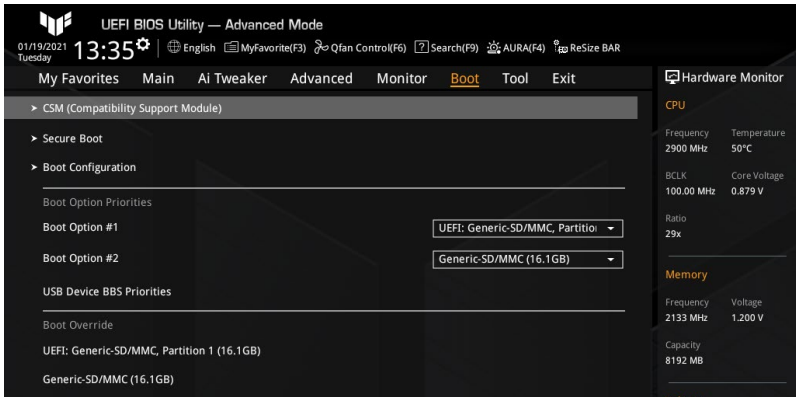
UEFI BIOS Utility — Advanced Mode

01/19/2021 Tuesday 13:35 | English MyFavorite(F3) Qfan Control(F6) Search(F9) AURA(F4) ReSize BAR

My Favorites Main Ai Tweaker Advanced Monitor Boot Tool Exit

Hardware Monitor

> CSM (Compatibility Support Module)

> Secure Boot

> Boot Configuration

Boot Option Priorities

Boot Option #1 UEFI: Generic-SD/MMC, Partitio

Boot Option #2 Generic-SD/MMC (16.1GB)

USB Device BBS Priorities

Boot Override

UEFI: Generic-SD/MMC, Partition 1 (16.1GB)

Generic-SD/MMC (16.1GB)

CPU

Frequency 2900 MHz

Temperature 50°C

BCLK 100.00 MHz

Core Voltage 0.879 V

Ratio 29x

Memory

Frequency 2133 MHz

Voltage 1.200 V

Capacity 8192 MB